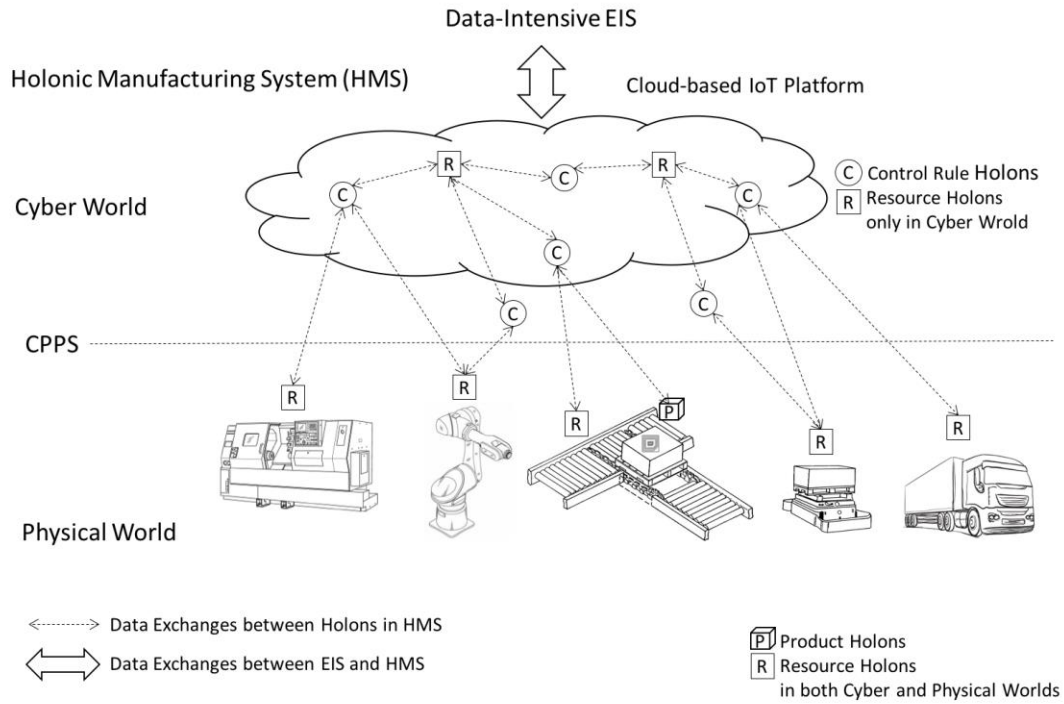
Data-Intensive EIS

Holonic Manufacturing System (HMS)

Cloud-based IoT Platform

R C R C C R C C C

C Control Rule Holons
R Resource Holons only in Cyber Wrold

Cyber World

CPPS

R R P R R R

Physical World

Data Exchanges between Holons in HMS
Data Exchanges between EIS and HMS

P Product Holons
R Resource Holons in both Cyber and Physical Worlds